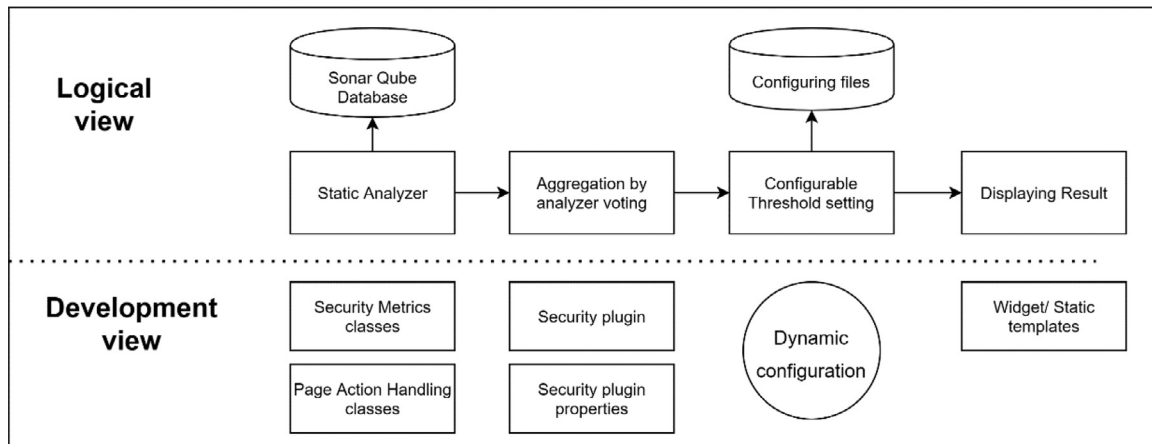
Logical view

Sonar Qube Database

Configuring files

Static Analyzer

Aggregation by analyzer voting

Configurable Threshold setting

Displaying Result

Development view

Security Metrics classes

Security plugin

Dynamic configuration

Widget/ Static templates

Page Action Handling classes

Security plugin properties